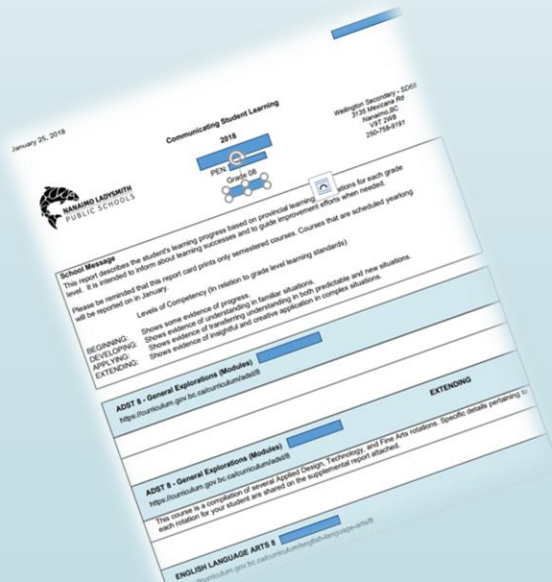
January 25, 2018

Communicating Student Learning

2018

PEN

Grade 08

Wellington Secondary - SD68
3135 Mexicana Rd
Nanaimo BC
V9T 2W8
250-758-9191

NANAIMO LADYSMITH
PUBLIC SCHOOLS

School Message
This report describes the student's learning progress based on provincial learning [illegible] for each grade level. It is intended to inform about learning successes and to guide improvement efforts when needed.

Please be reminded that this report card prints only semestered courses. Courses that are scheduled yearlong will be reported on in January.

Levels of Competency (in relation to grade level learning standards)

BEGINNING: Shows some evidence of progress.
DEVELOPING: Shows evidence of understanding in familiar situations.
APPLYING: Shows evidence of transferring understanding in both predictable and new situations.
EXTENDING: Shows evidence of insightful and creative application in complex situations.

ADST 8 - General Explorations (Modules)
https://curriculum.gov.bc.ca/curriculum/adst/8

EXTENDING

ADST 8 - General Explorations (Modules)
https://curriculum.gov.bc.ca/curriculum/adst/8

This course is a compilation of several Applied Design, Technology, and Fine Arts rotations. Specific details pertaining to each rotation for your student are shared on the supplemental report attached.

ENGLISH LANGUAGE ARTS 8
https://curriculum.gov.bc.ca/curriculum/english-language-arts/8